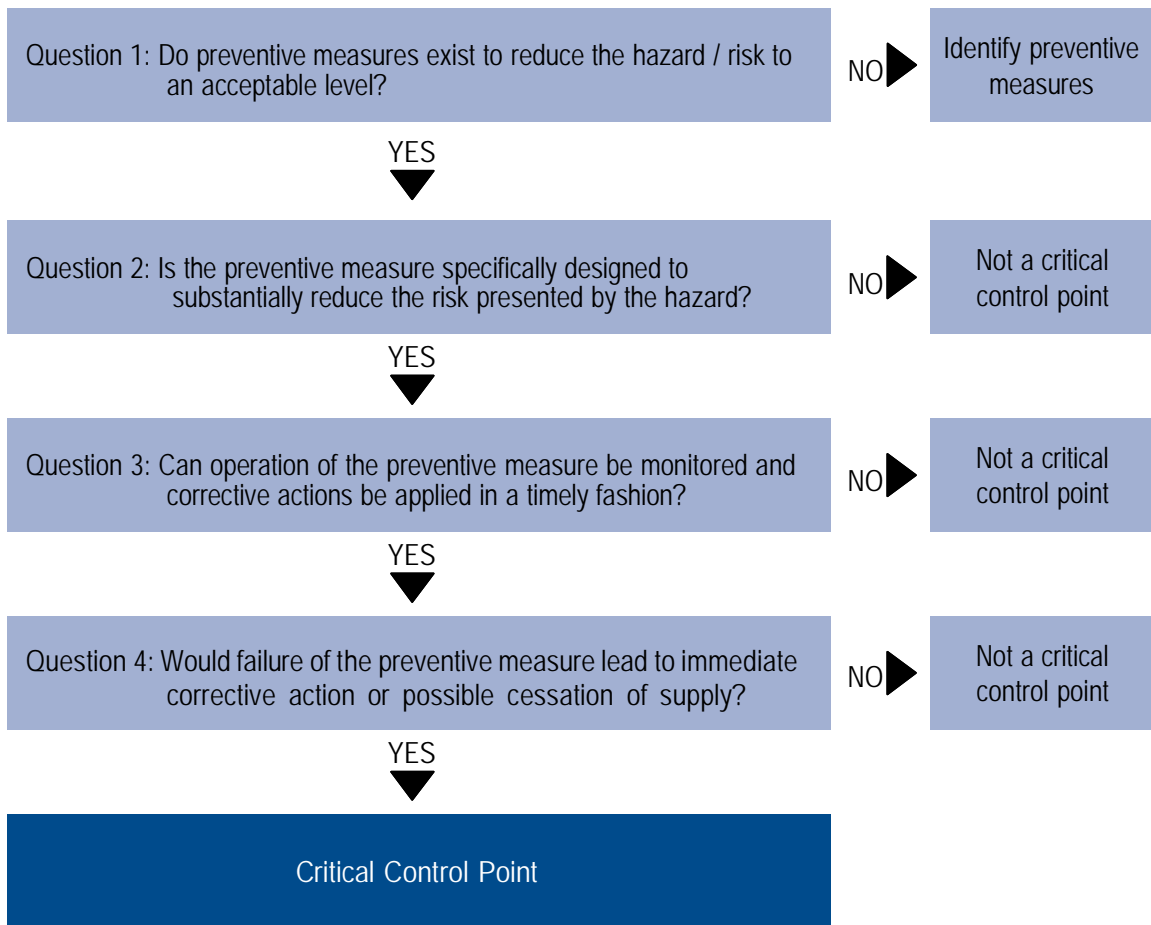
Question 1: Do preventive measures exist to reduce the hazard / risk to an acceptable level?

NO

Identify preventive measures

YES

Question 2: Is the preventive measure specifically designed to substantially reduce the risk presented by the hazard?

NO

Not a critical control point

YES

Question 3: Can operation of the preventive measure be monitored and corrective actions be applied in a timely fashion?

NO

Not a critical control point

YES

Question 4: Would failure of the preventive measure lead to immediate corrective action or possible cessation of supply?

NO

Not a critical control point

YES

Critical Control Point